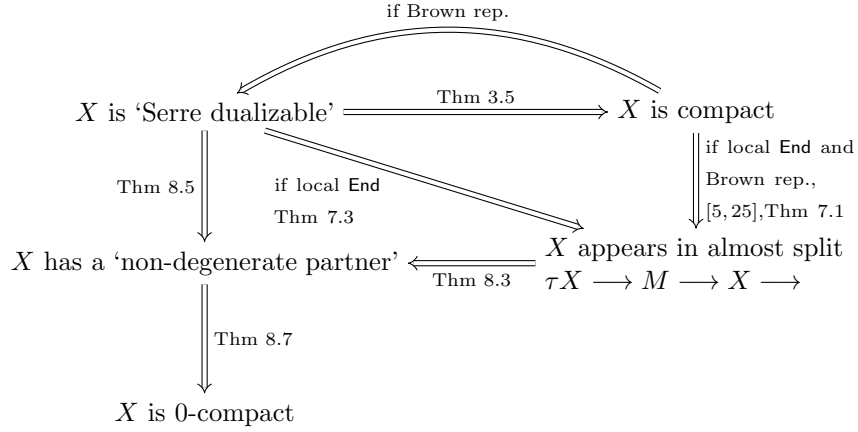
if Brown rep.

$X$ is 'Serre dualizable' $\xRightarrow{\text{Thm 3.5}}$ $X$ is compact

Thm 8.5

if local End

Thm 7.3

if local End and Brown rep., [5, 25], Thm 7.1

$X$ has a 'non-degenerate partner' $\xLeftarrow{\text{Thm 8.3}}$ $X$ appears in almost split $\tau X \longrightarrow M \longrightarrow X \longrightarrow$

Thm 8.7

$X$ is 0-compact